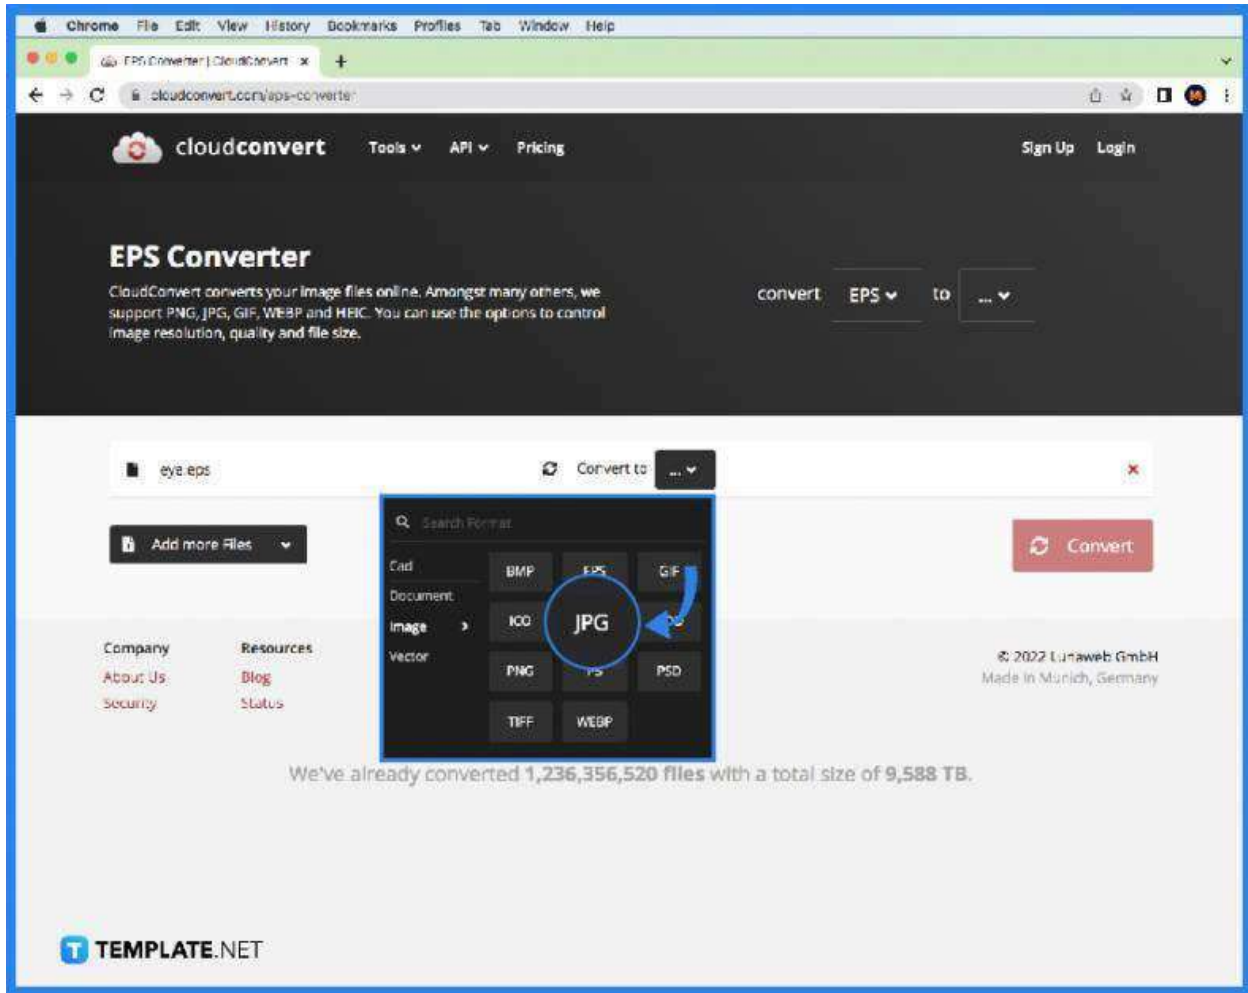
Chrome File Edit View History Bookmarks Profiles Tab Window Help

EPS Converter | CloudConvert ×

cloudconvert.com/eps-converter

cloudconvert Tools API Pricing Sign Up Login

EPS Converter

CloudConvert converts your image files online. Amongst many others, we support PNG, JPG, GIF, WEBP and HEIC. You can use the options to control image resolution, quality and file size.

convert EPS to ...

eye.eps Convert to ...

Search Format

Cad
Document
Image
Vector

BMP EPS GIF
ICO JPG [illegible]
PNG PS PSD
TIFF WEBP

Add more Files

Convert

Company
About Us
Security

Resources
Blog
Status

© 2022 Lunaweb GmbH
Made in Munich, Germany

We've already converted 1,236,356,520 files with a total size of 9,588 TB.

TEMPLATE.NET